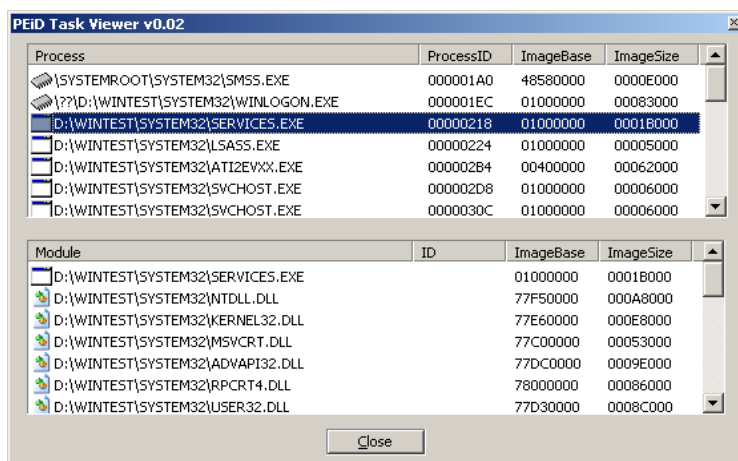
PEiD Task Viewer v0.02

| Process | ProcessID | ImageBase | ImageSize |
|---|---|---|---|
| \SYSTEMROOT\SYSTEM32\SMSS.EXE | 000001A0 | 48580000 | 0000E000 |
| \??\D:\WINTEST\SYSTEM32\WINLOGON.EXE | 000001EC | 01000000 | 00083000 |
| D:\WINTEST\SYSTEM32\SERVICES.EXE | 00000218 | 01000000 | 0001B000 |
| D:\WINTEST\SYSTEM32\LSASS.EXE | 00000224 | 01000000 | 00005000 |
| D:\WINTEST\SYSTEM32\ATI2EVXX.EXE | 000002B4 | 00400000 | 00062000 |
| D:\WINTEST\SYSTEM32\SVCHOST.EXE | 000002D8 | 01000000 | 00006000 |
| D:\WINTEST\SYSTEM32\SVCHOST.EXE | 0000030C | 01000000 | 00006000 |

| Module | ID | ImageBase | ImageSize |
|---|---|---|---|
| D:\WINTEST\SYSTEM32\SERVICES.EXE | | 01000000 | 0001B000 |
| D:\WINTEST\SYSTEM32\NTDLL.DLL | | 77F50000 | 000A8000 |
| D:\WINTEST\SYSTEM32\KERNEL32.DLL | | 77E60000 | 000E8000 |
| D:\WINTEST\SYSTEM32\MSVCRT.DLL | | 77C00000 | 00053000 |
| D:\WINTEST\SYSTEM32\ADVAPI32.DLL | | 77DC0000 | 0009E000 |
| D:\WINTEST\SYSTEM32\RPCRT4.DLL | | 78000000 | 00086000 |
| D:\WINTEST\SYSTEM32\USER32.DLL | | 77D30000 | 0008C000 |

Close